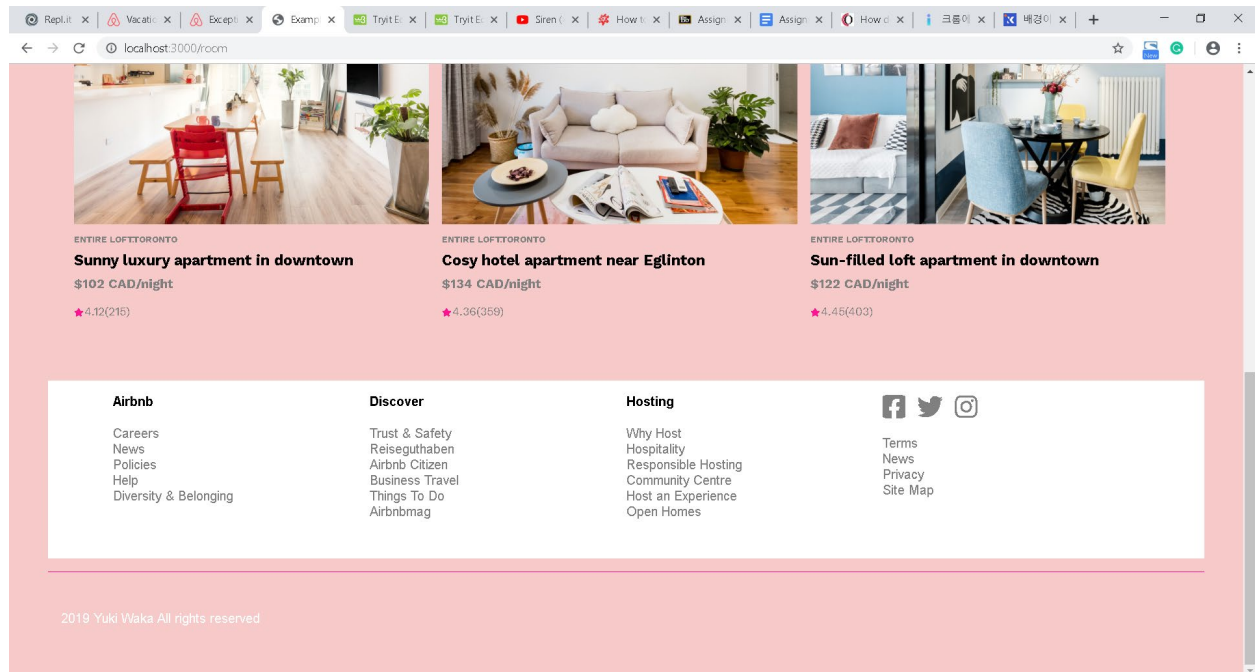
Repl.it × Vacatio × Excepti × Examp × Tryit E × Tryit E × Siren ( × How to × Assign × Assign × How d × 크롬이 × 배경이 × +

localhost:3000/room

ENTIRE LOFT.TORONTO
Sunny luxury apartment in downtown
$102 CAD/night
★4.12(215)

ENTIRE LOFT.TORONTO
Cosy hotel apartment near Eglinton
$134 CAD/night
★4.36(359)

ENTIRE LOFT.TORONTO
Sun-filled loft apartment in downtown
$122 CAD/night
★4.45(403)

Airbnb
Careers
News
Policies
Help
Diversity & Belonging

Discover
Trust & Safety
Reiseguthaben
Airbnb Citizen
Business Travel
Things To Do
Airbnbmag

Hosting
Why Host
Hospitality
Responsible Hosting
Community Centre
Host an Experience
Open Homes

Terms
News
Privacy
Site Map

2019 Yuki Waka All rights reserved